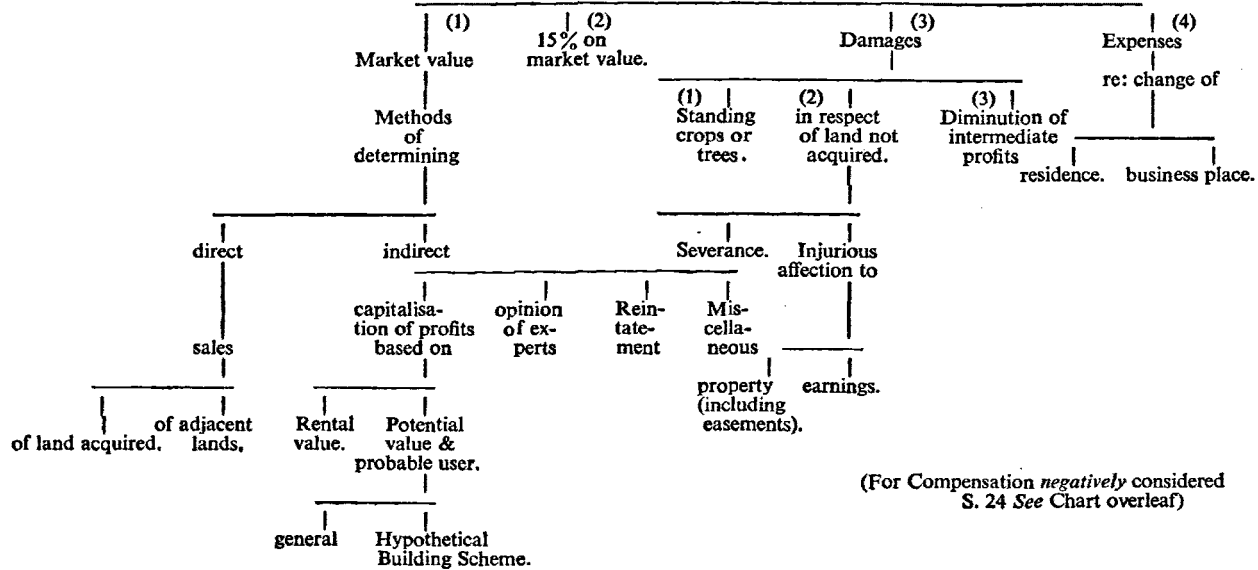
(1) Market value

(2) 15% on market value.

(3) Damages

(4) Expenses re: change of

Methods of determining

(1) Standing crops or trees.

(2) in respect of land not acquired.

(3) Diminution of intermediate profits

residence.

business place.

direct

indirect

Severance.

Injurious affection to

sales

capitalisation of profits based on

opinion of experts

Reintatement

Miscellaneous

property (including easements).

earnings.

of land acquired.

of adjacent lands,

Rental value.

Potential value & probable user.

general

Hypothetical Building Scheme.

(For Compensation *negatively* considered S. 24 *See* Chart overleaf)